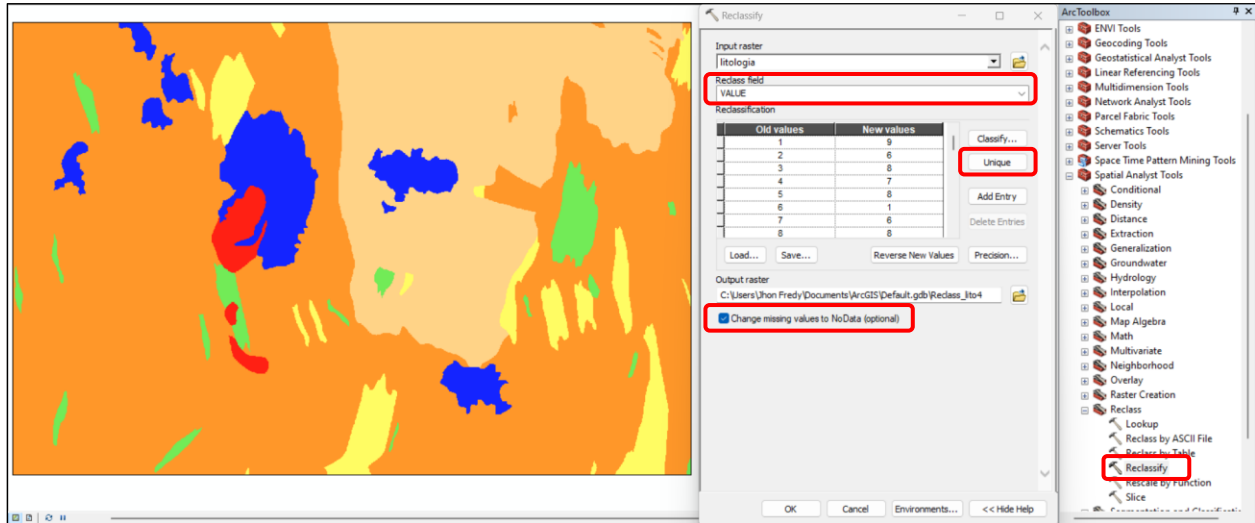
Reclassify

Input raster
litologia

Reclass field
VALUE

Reclassification

| Old values | New values |
|---|---|
| 1 | 9 |
| 2 | 6 |
| 3 | 8 |
| 4 | 7 |
| 5 | 8 |
| 6 | 1 |
| 7 | 6 |
| 8 | 8 |

Classify...
Unique
Add Entry
Delete Entries

Load... Save... Reverse New Values Precision...

Output raster
C:\Users\Jhon Fredy\Documents\ArcGIS\Default.gdb\Reclass_lito4

Change missing values to NoData (optional)

OK Cancel Environments... << Hide Help

ArcToolbox
ENVI Tools
Geocoding Tools
Geostatistical Analyst Tools
Linear Referencing Tools
Multidimension Tools
Network Analyst Tools
Parcel Fabric Tools
Schematics Tools
Server Tools
Space Time Pattern Mining Tools
Spatial Analyst Tools
Conditional
Density
Distance
Extraction
Generalization
Groundwater
Hydrology
Interpolation
Local
Map Algebra
Math
Multivariate
Neighborhood
Overlay
Raster Creation
Reclass
Lookup
Reclass by ASCII File
Reclass by Table
Reclassify
Rescale by Function
Slice
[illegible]